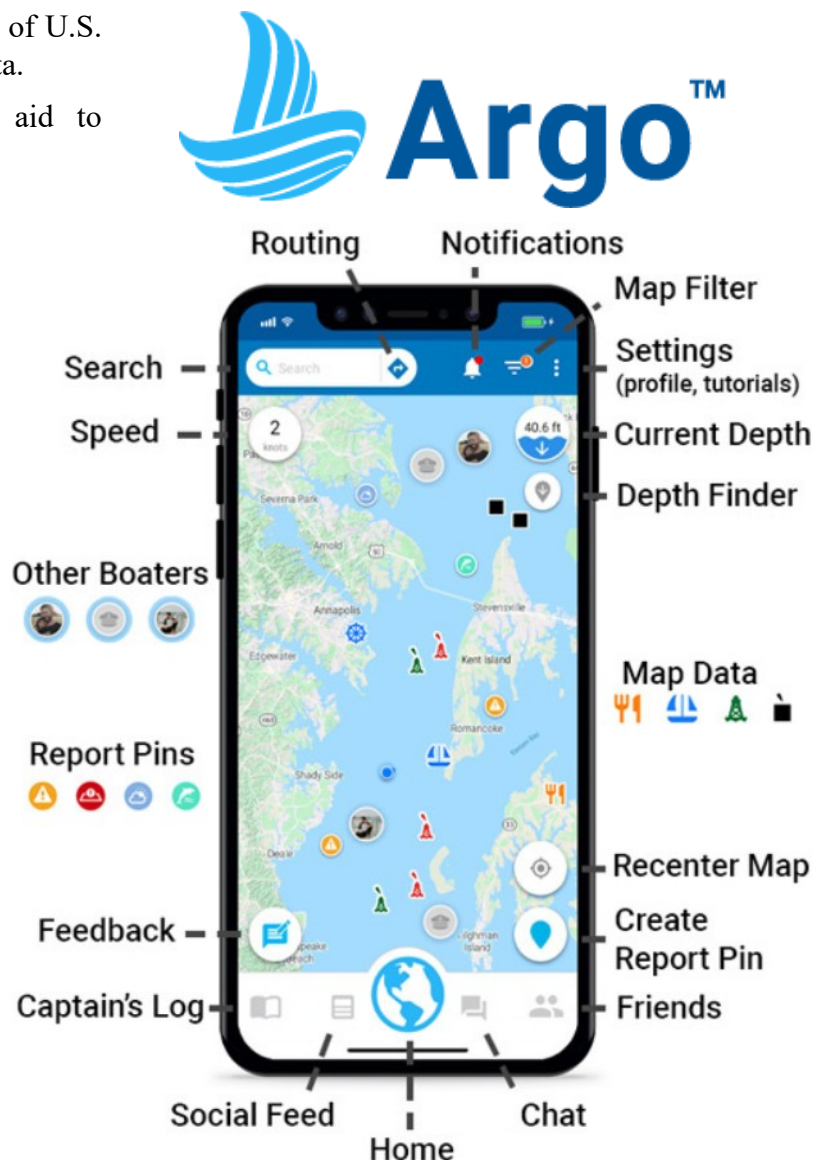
of U.S.
ta.
aid to

Argo™

Routing
Notifications
Map Filter
Search
Settings (profile, tutorials)
Speed
Current Depth
Depth Finder
Other Boaters
Map Data
Report Pins
Recenter Map
Feedback
Create Report Pin
Captain's Log
Friends
Social Feed
Chat
Home

Search
2 knots
40.6 ft
Severna Park
Arnold
Annapolis
Stevensville
Edgewater
Kent Island
Romancoke
Shady Side
Deale
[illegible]apeake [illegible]each
Tilghman Island